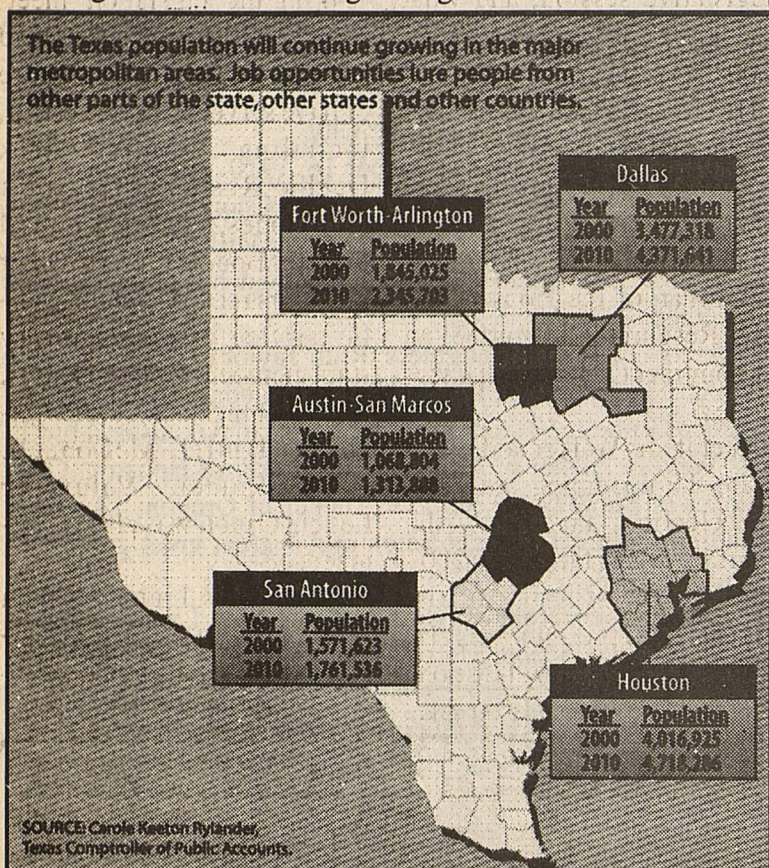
The Texas population will continue growing in the major metropolitan areas. Job opportunities lure people from other parts of the state, other states and other countries.

Dallas

| Year | Population |
|---|---|
| 2000 | 3,477,318 |
| 2010 | 4,371,641 |

Fort Worth-Arlington

| Year | Population |
|---|---|
| 2000 | 1,845,025 |
| 2010 | 2,245,703 |

Austin-San Marcos

| Year | Population |
|---|---|
| 2000 | 1,068,804 |
| 2010 | 1,313,888 |

San Antonio

| Year | Population |
|---|---|
| 2000 | 1,571,623 |
| 2010 | 1,761,536 |

Houston

| Year | Population |
|---|---|
| 2000 | 4,016,925 |
| 2010 | 4,718,266 |

SOURCE: Carole Keeton Rylander, Texas Comptroller of Public Accounts.